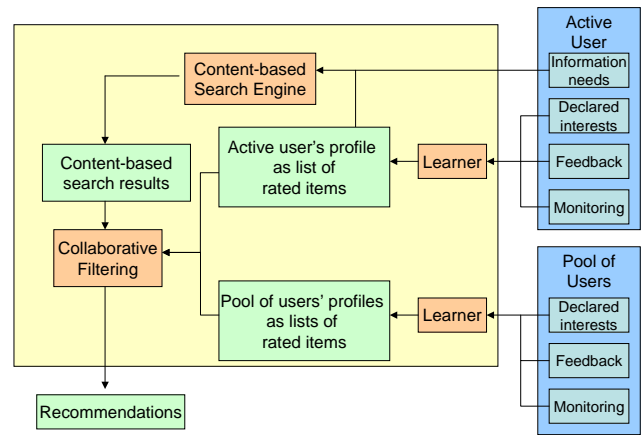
Content-based Search Engine

Active User

Information needs

Declared interests

Feedback

Monitoring

Content-based search results

Active user's profile as list of rated items

Learner

Collaborative Filtering

Pool of users' profiles as lists of rated items

Learner

Pool of Users

Declared interests

Feedback

Monitoring

Recommendations